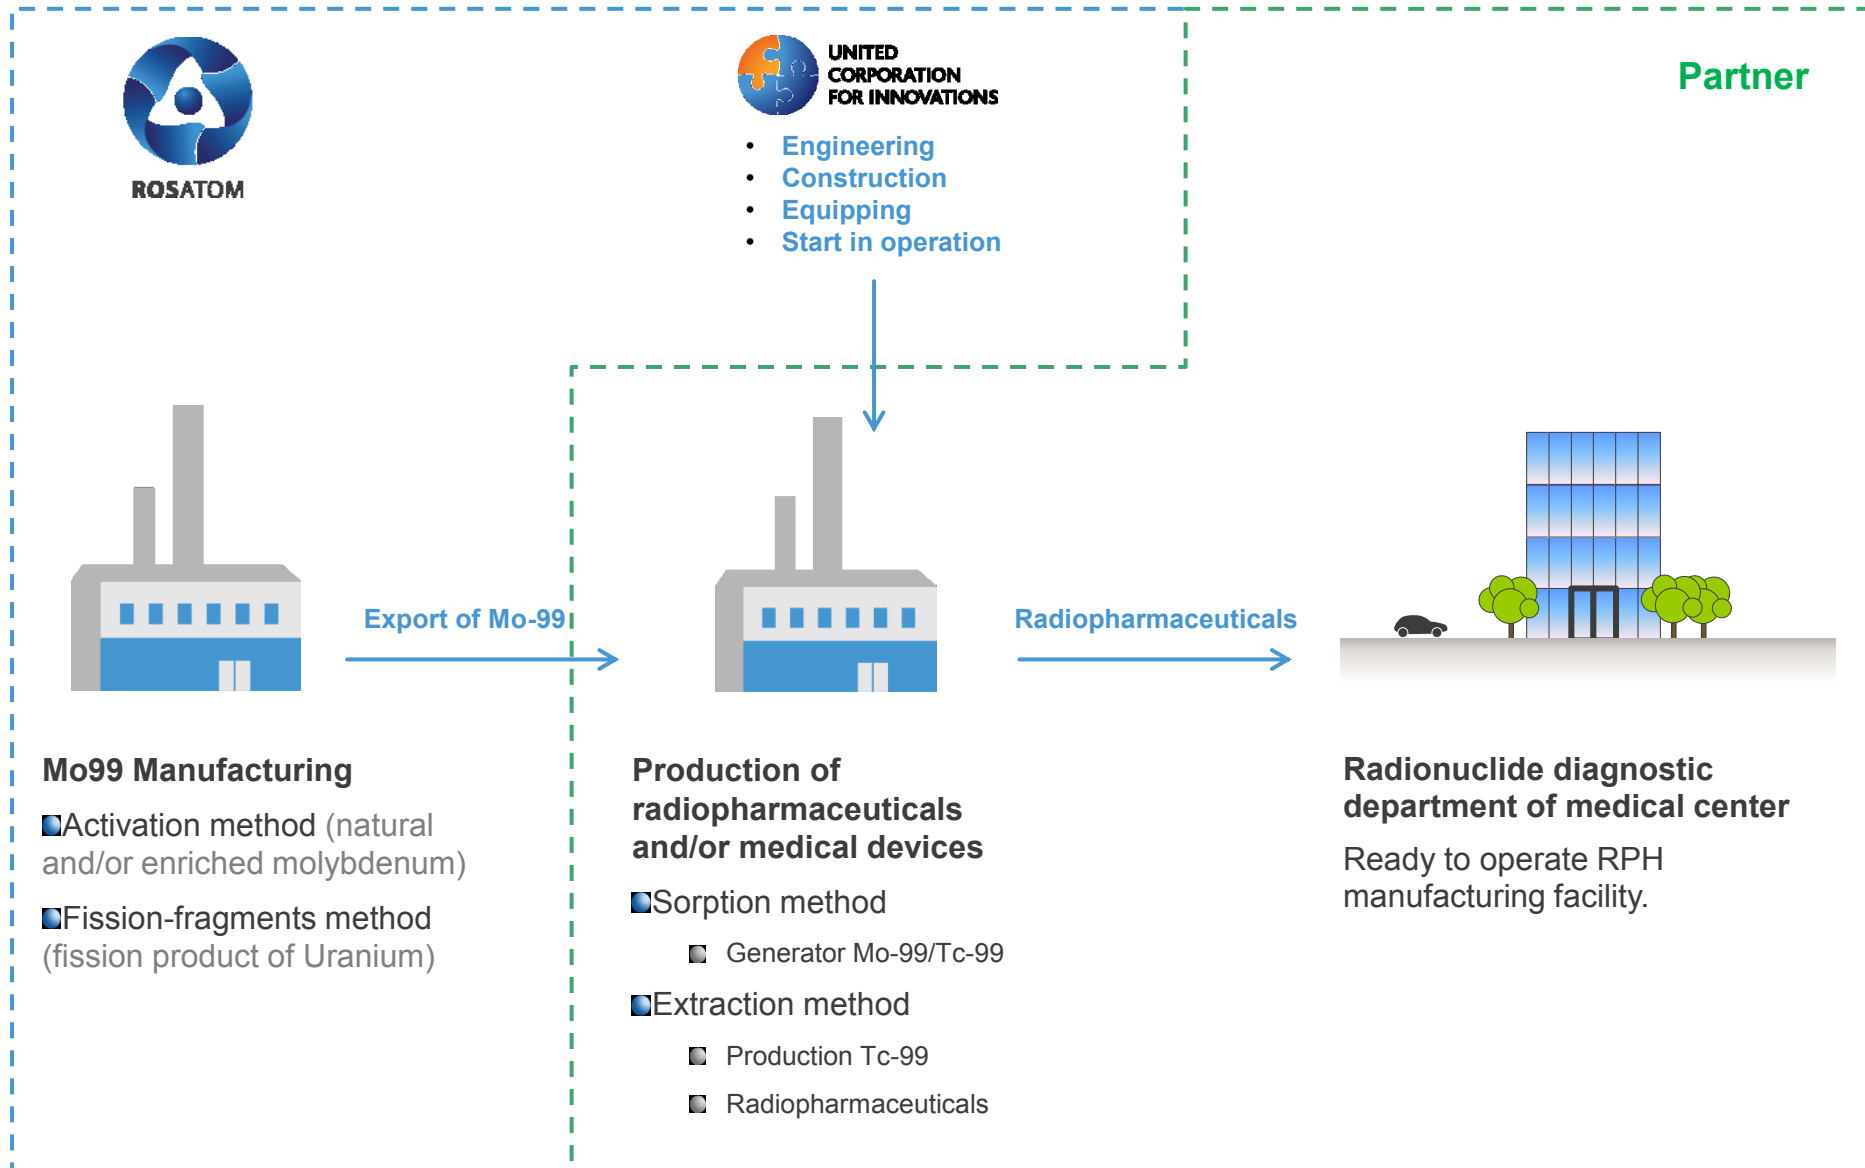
ROSATOM

UNITED CORPORATION FOR INNOVATIONS

- Engineering
- Construction
- Equipping
- Start in operation

Partner

Export of Mo-99

Radiopharmaceuticals

Mo99 Manufacturing

Activation method (natural and/or enriched molybdenum)

Fission-fragments method (fission product of Uranium)

Production of radiopharmaceuticals and/or medical devices

Sorption method

Generator Mo-99/Tc-99

Extraction method

Production Tc-99

Radiopharmaceuticals

Radionuclide diagnostic department of medical center

Ready to operate RPH manufacturing facility.